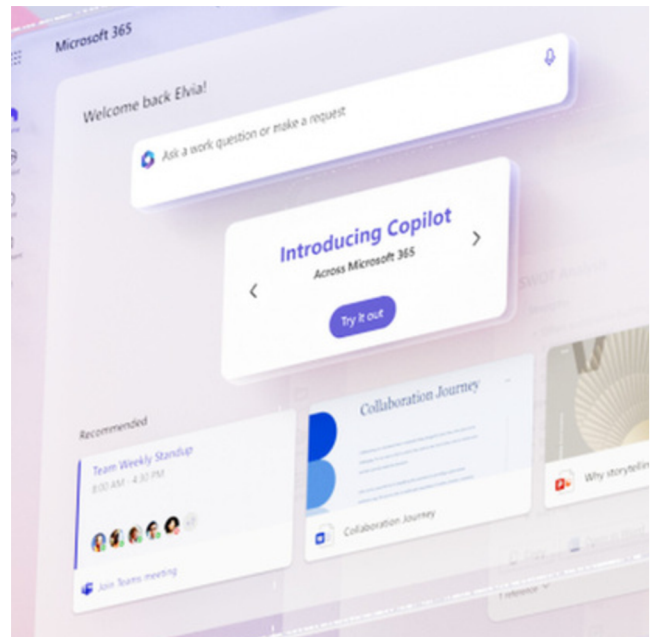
Microsoft 365

Welcome back Elvia!

Ask a work question or make a request

Introducing Copilot

Across Microsoft 365

Try it out

SWOT Analysis

Recommended

Team Weekly Standup

8:00 AM - 4:30 PM

Join Teams meeting

Collaboration Journey

Collaboration Journey

Why storytelling